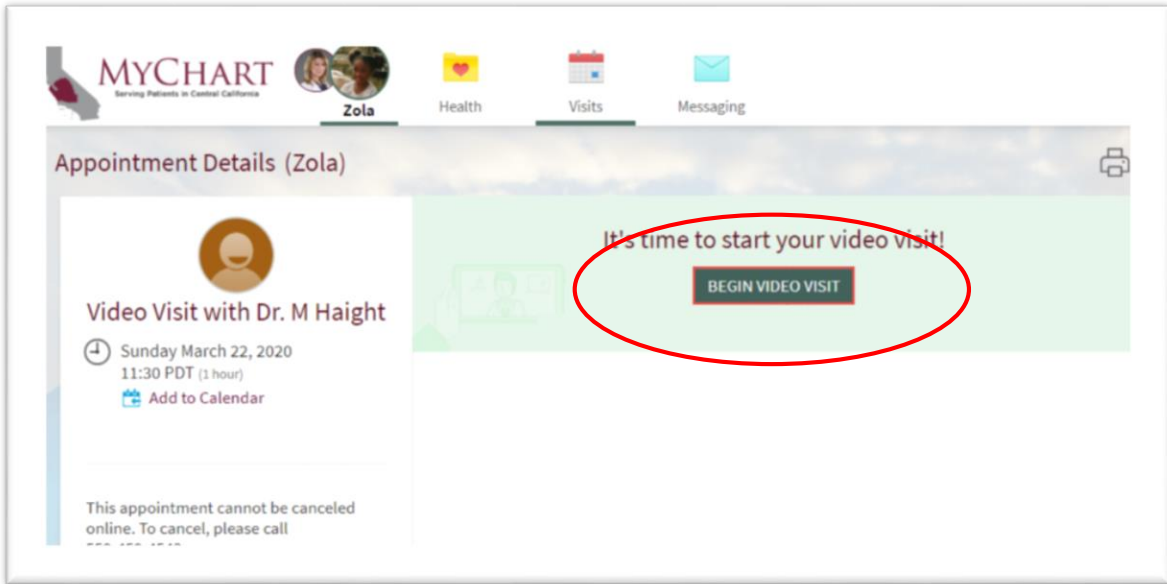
MYCHART
Serving Patients in Central California

Zola

Health

Visits

Messaging

Appointment Details (Zola)

Video Visit with Dr. M Haight

Sunday March 22, 2020
11:30 PDT (1 hour)
Add to Calendar

This appointment cannot be canceled online. To cancel, please call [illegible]

It's time to start your video visit!

BEGIN VIDEO VISIT